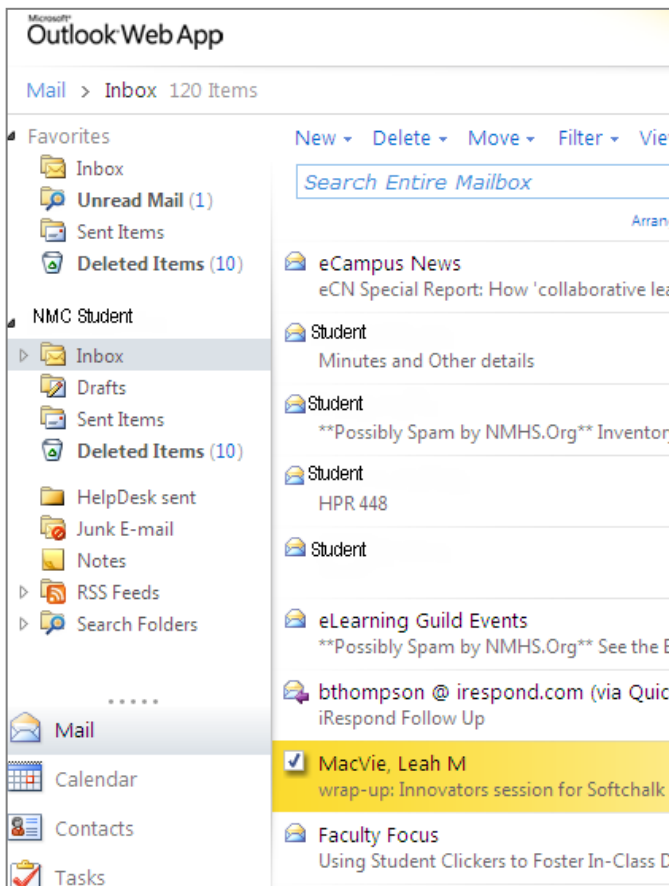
Microsoft
Outlook Web App

Mail > Inbox 120 Items

Favorites
Inbox
Unread Mail (1)
Sent Items
Deleted Items (10)

NMC Student
Inbox
Drafts
Sent Items
Deleted Items (10)
HelpDesk sent
Junk E-mail
Notes
RSS Feeds
Search Folders

Mail
Calendar
Contacts
Tasks

New ▾ Delete ▾ Move ▾ Filter ▾ Vie

Search Entire Mailbox

Arran

eCampus News
eCN Special Report: How 'collaborative le

Student
Minutes and Other details

Student
**Possibly Spam by NMHS.Org** Inventor

Student
HPR 448

Student

eLearning Guild Events
**Possibly Spam by NMHS.Org** See the E

bthompson @ irespond.com (via Quic
iRespond Follow Up

MacVie, Leah M
wrap-up: Innovators session for Softchalk

Faculty Focus
Using Student Clickers to Foster In-Class D